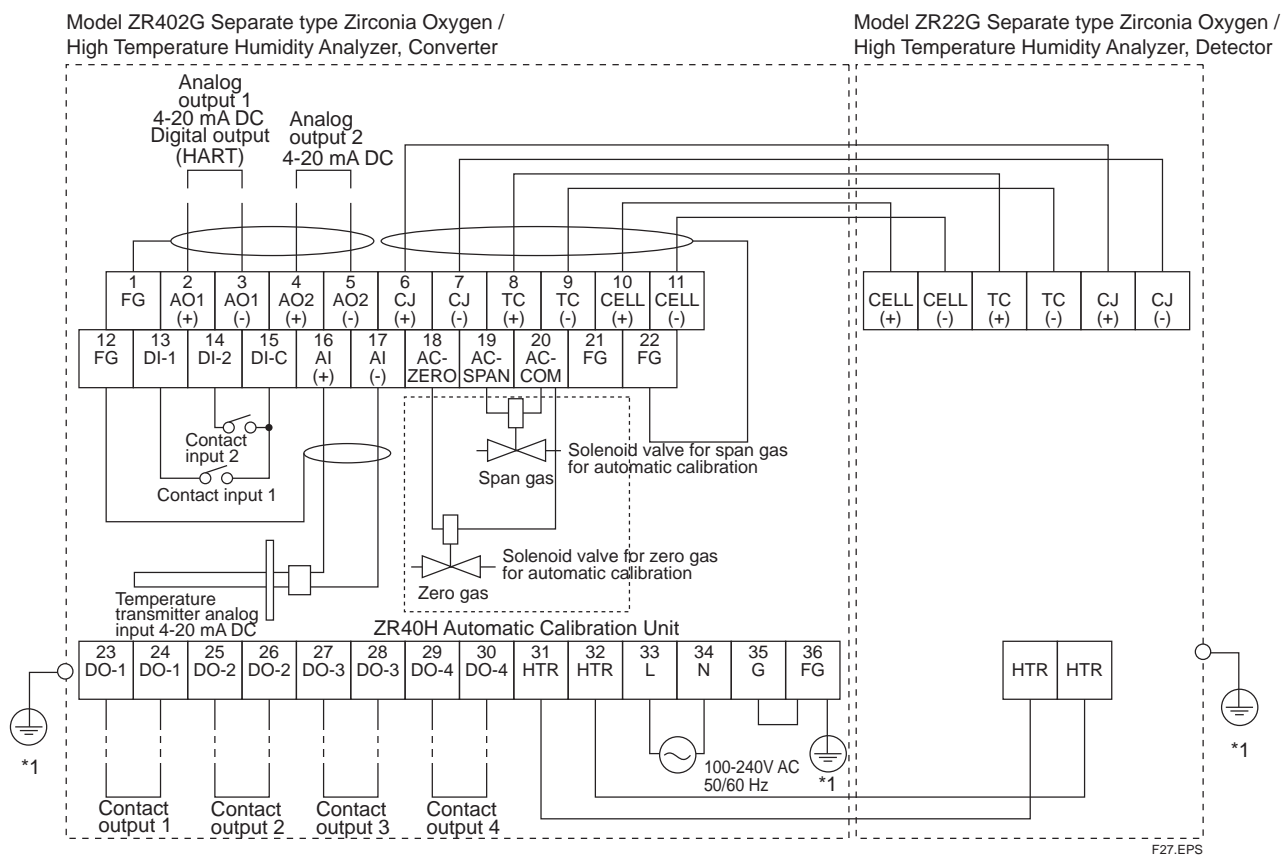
Model ZR402G Separate type Zirconia Oxygen / High Temperature Humidity Analyzer, Converter

Model ZR22G Separate type Zirconia Oxygen / High Temperature Humidity Analyzer, Detector

Analog output 1 4-20 mA DC Digital output (HART)

Analog output 2 4-20 mA DC

| 1 FG | 2 AO1 (+) | 3 AO1 (-) | 4 AO2 (+) | 5 AO2 (-) | 6 CJ (+) | 7 CJ (-) | 8 TC (+) | 9 TC (-) | 10 CELL (+) | 11 CELL (-) |
|---|---|---|---|---|---|---|---|---|---|---|

| 12 FG | 13 DI-1 | 14 DI-2 | 15 DI-C | 16 AI (+) | 17 AI (-) | 18 AC-ZERO | 19 AC-SPAN | 20 AC-COM | 21 FG | 22 FG |
|---|---|---|---|---|---|---|---|---|---|---|

| CELL (+) | CELL (-) | TC (+) | TC (-) | CJ (+) | CJ (-) |
|---|---|---|---|---|---|

Contact input 2

Contact input 1

Solenoid valve for span gas for automatic calibration

Span gas

Solenoid valve for zero gas for automatic calibration

Zero gas

Temperature transmitter analog input 4-20 mA DC

ZR40H Automatic Calibration Unit

| 23 DO-1 | 24 DO-1 | 25 DO-2 | 26 DO-2 | 27 DO-3 | 28 DO-3 | 29 DO-4 | 30 DO-4 | 31 HTR | 32 HTR | 33 L | 34 N | 35 G | 36 FG |
|---|---|---|---|---|---|---|---|---|---|---|---|---|---|

| HTR | HTR |
|---|---|

*1

100-240V AC 50/60 Hz

*1

*1

Contact output 1

Contact output 2

Contact output 3

Contact output 4

F27.EPS